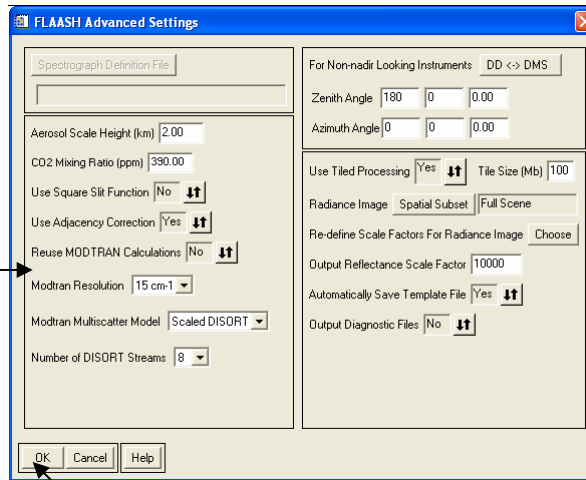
FLAASH Advanced Settings

Spectrograph Definition File

Aerosol Scale Height (km) 2.00

CO2 Mixing Ratio (ppm) 390.00

Use Square Slit Function No

Use Adjacency Correction Yes

Reuse MODTRAN Calculations No

Modtran Resolution 15 cm-1

Modtran Multiscatter Model Scaled DISORT

Number of DISORT Streams 8

For Non-nadir Looking Instruments DD <-> DMS

Zenith Angle 180 0 0.00

Azimuth Angle 0 0 0.00

Use Tiled Processing Yes Tile Size (Mb) 100

Radiance Image Spatial Subset Full Scene

Re-define Scale Factors For Radiance Image Choose

Output Reflectance Scale Factor 10000

Automatically Save Template File Yes

Output Diagnostic Files No

OK Cancel Help